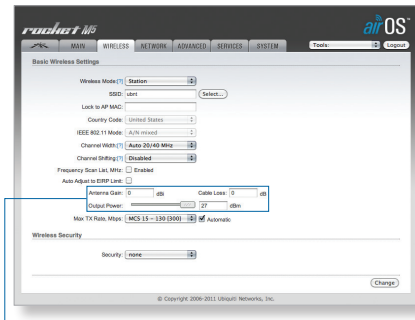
rocket M5

airOS

MAIN | WIRELESS | NETWORK | ADVANCED | SERVICES | SYSTEM

Tools: | Logout

Basic Wireless Settings

Wireless Mode:[?] Station

SSID: ubnt Select...

Lock to AP MAC:

Country Code: United States

IEEE 802.11 Mode: A/N mixed

Channel Width:[?] Auto 20/40 MHz

Channel Shifting:[?] Disabled

Frequency Scan List, MHz: Enabled

Auto Adjust to EIRP Limit:

Antenna Gain: 0 dBi Cable Loss: 0 dB

Output Power: 27 dBm

Max TX Rate, Mbps: MCS 15 - 130 (300) Automatic

Wireless Security

Security: none

Change

© Copyright 2006-2011 Ubiquiti Networks, Inc.